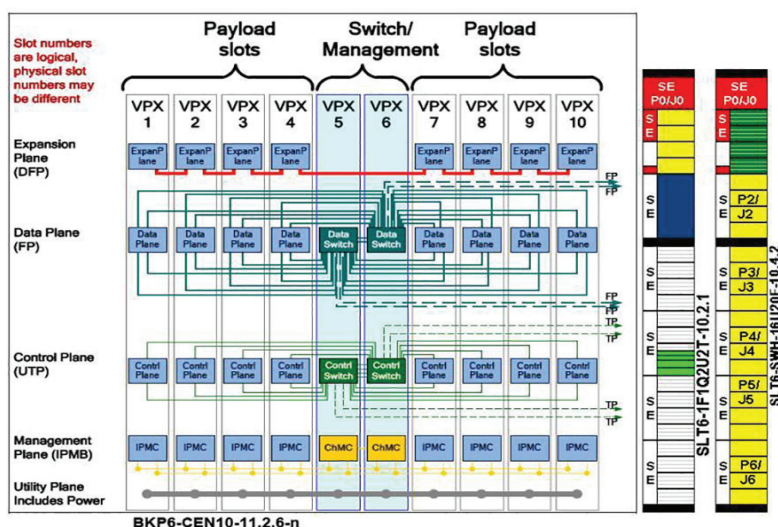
Slot numbers are logical, physical slot numbers may be different

Payload slots

Switch/ Management

Payload slots

VPX 1

VPX 2

VPX 3

VPX 4

VPX 5

VPX 6

VPX 7

VPX 8

VPX 9

VPX 10

Expansion Plane (DFP)

ExpanP lane

ExpanP lane

ExpanP lane

ExpanP lane

ExpanP lane

ExpanP lane

ExpanP lane

ExpanP lane

FP

FP

Data Plane (FP)

Data Plane

Data Plane

Data Plane

Data Plane

Data Switch

Data Switch

Data Plane

Data Plane

Data Plane

Data Plane

FP

FP

TP

TP

Control Plane (UTP)

Contrl Plane

Contrl Plane

Contrl Plane

Contrl Plane

Contrl Switch

Contrl Switch

Contrl Plane

Contrl Plane

Contrl Plane

Contrl Plane

TP

TP

Management Plane (IPMB)

IPMC

IPMC

IPMC

IPMC

ChMC

ChMC

IPMC

IPMC

IPMC

IPMC

Utility Plane Includes Power

BKP6-CEN10-11.2.6-n

SE P0/J0

S E

S E

S E

S E

S E

S E

SLT6-1F1Q2U2T-10.2.1

SE P0/J0

S E

S P2/ E J2

S P3/ E J3

S P4/ E J4

S P5/ E J5

S P6/ E J6

SLT6-SWH-16U20F-10.4.2